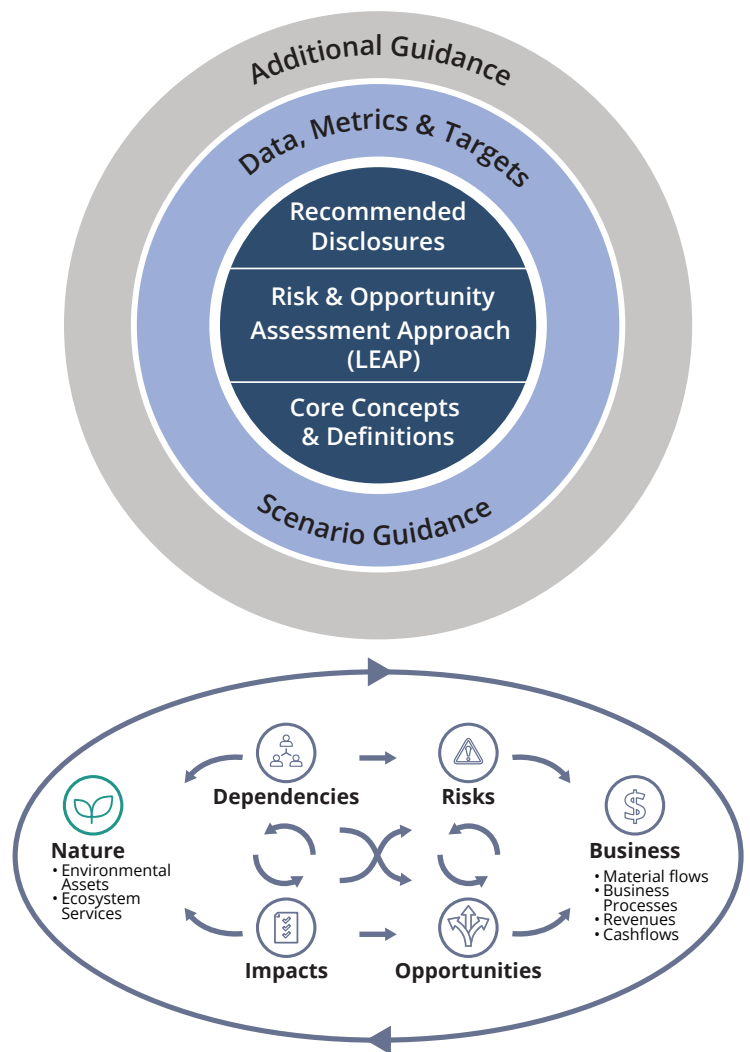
Additional Guidance

Data, Metrics & Targets

Recommended Disclosures

Risk & Opportunity Assessment Approach (LEAP)

Core Concepts & Definitions

Scenario Guidance

Dependencies

Risks

Nature
• Environmental Assets
• Ecosystem Services

Business
• Material flows
• Business Processes
• Revenues
• Cashflows

Impacts

Opportunities